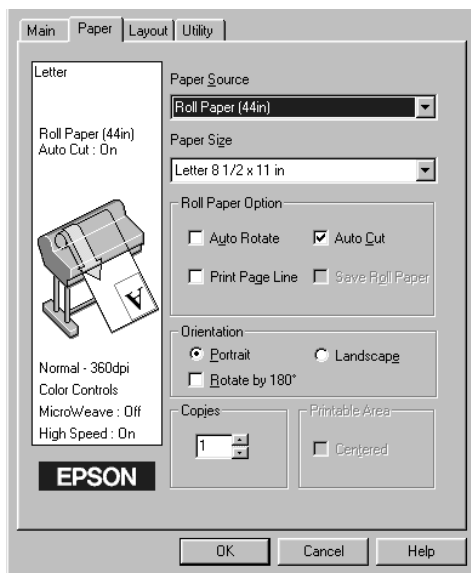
Main | Paper | Layout | Utility

Letter

Roll Paper (44in)
Auto Cut : On

A

Normal - 360dpi
Color Controls
MicroWeave : Off
High Speed : On

EPSON

Paper Source
Roll Paper (44in)

Paper Size
Letter 8 1/2 x 11 in

Roll Paper Option
Auto Rotate
Auto Cut
Print Page Line
Save Roll Paper

Orientation
Portrait
Landscape
Rotate by 180°

Copies
1

Printable Area
Centered

OK
Cancel
Help